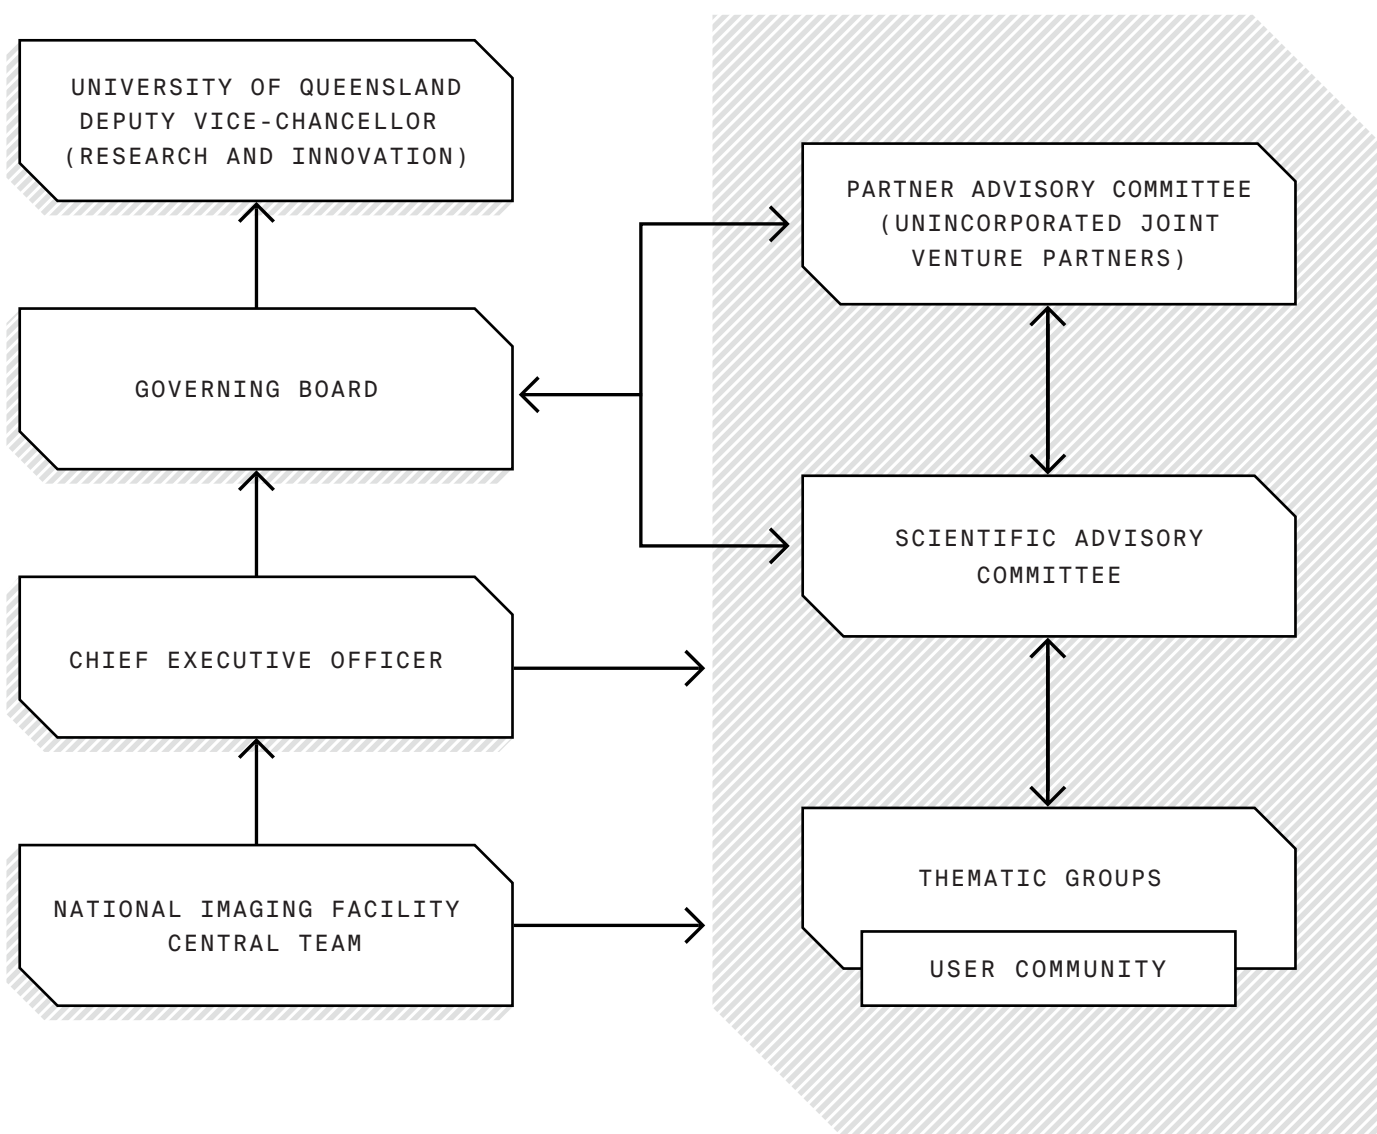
UNIVERSITY OF QUEENSLAND DEPUTY VICE-CHANCELLOR (RESEARCH AND INNOVATION)

GOVERNING BOARD

CHIEF EXECUTIVE OFFICER

NATIONAL IMAGING FACILITY CENTRAL TEAM

PARTNER ADVISORY COMMITTEE (UNINCORPORATED JOINT VENTURE PARTNERS)

SCIENTIFIC ADVISORY COMMITTEE

THEMATIC GROUPS

USER COMMUNITY